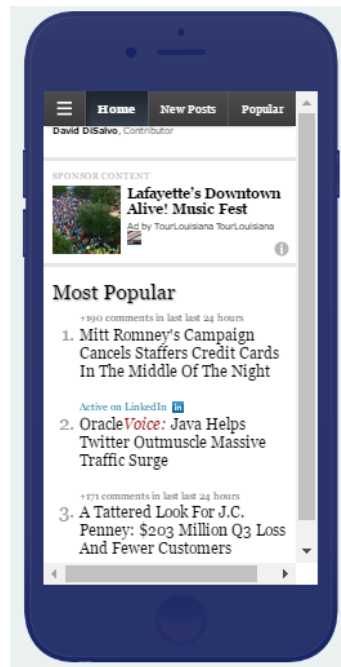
☰ Home New Posts Popular

David DiSalvo, Contributor

SPONSOR CONTENT

Lafayette's Downtown Alive! Music Fest

Ad by TourLouisiana TourLouisiana

Most Popular

+190 comments in last last 24 hours

1. Mitt Romney's Campaign Cancels Staffers Credit Cards In The Middle Of The Night

Active on LinkedIn in

2. OracleVoice: Java Helps Twitter Outmuscle Massive Traffic Surge

+171 comments in last last 24 hours

3. A Tattered Look For J.C. Penney: $203 Million Q3 Loss And Fewer Customers